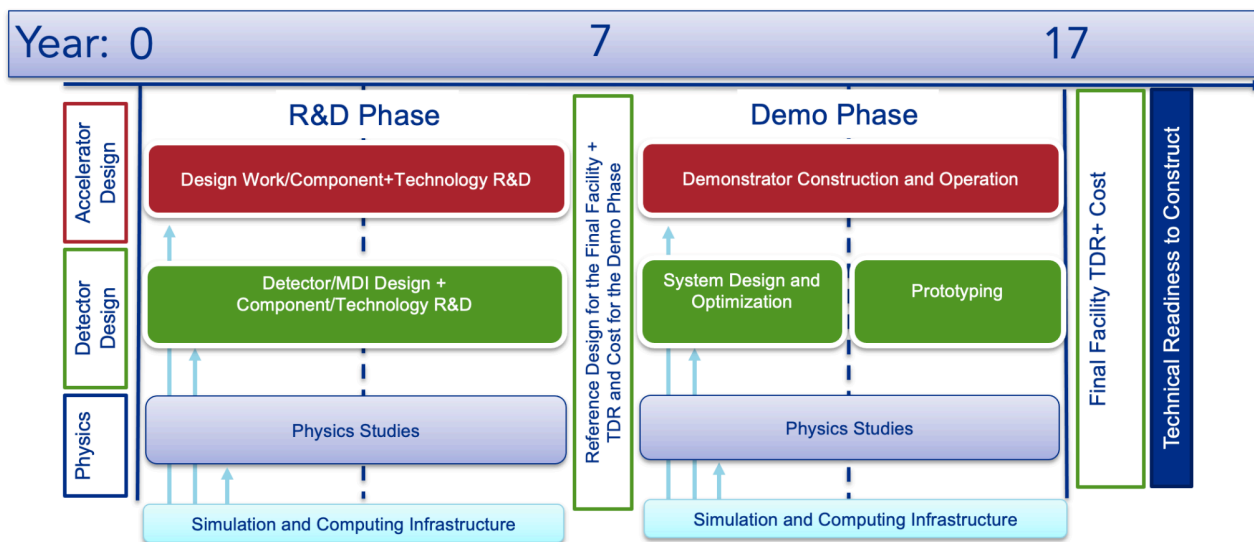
Year: 0 7 17

Accelerator Design

Detector Design

Physics

R&D Phase

Design Work/Component+Technology R&D

Detector/MDI Design + Component/Technology R&D

Physics Studies

Simulation and Computing Infrastructure

Reference Design for the Final Facility + TDR and Cost for the Demo Phase

Demo Phase

Demonstrator Construction and Operation

System Design and Optimization

Prototyping

Physics Studies

Simulation and Computing Infrastructure

Final Facility TDR+ Cost

Technical Readiness to Construct